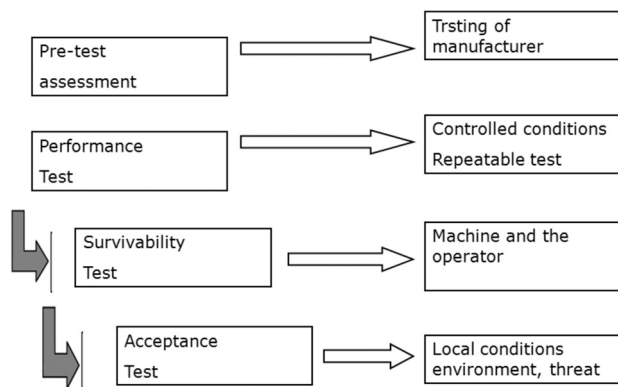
Pre-test assessment

Trsting of manufacturer

Performance Test

Controlled conditions
Repeatable test

Survivability Test

Machine and the operator

Acceptance Test

Local conditions environment, threat